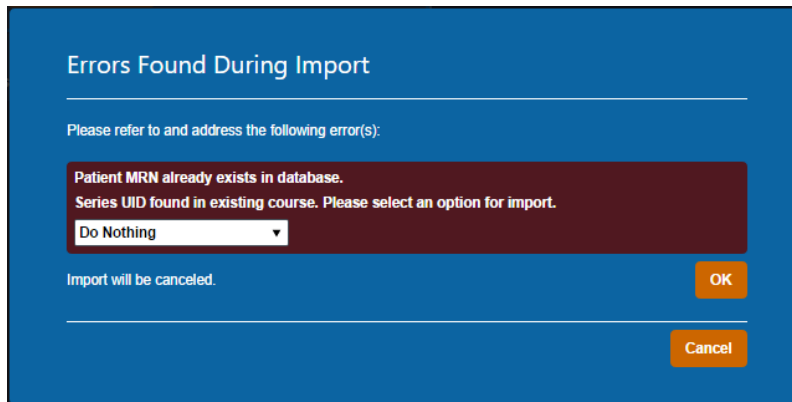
Errors Found During Import

Please refer to and address the following error(s):

Patient MRN already exists in database.
Series UID found in existing course. Please select an option for import.

Do Nothing ▼

Import will be canceled.

OK

Cancel